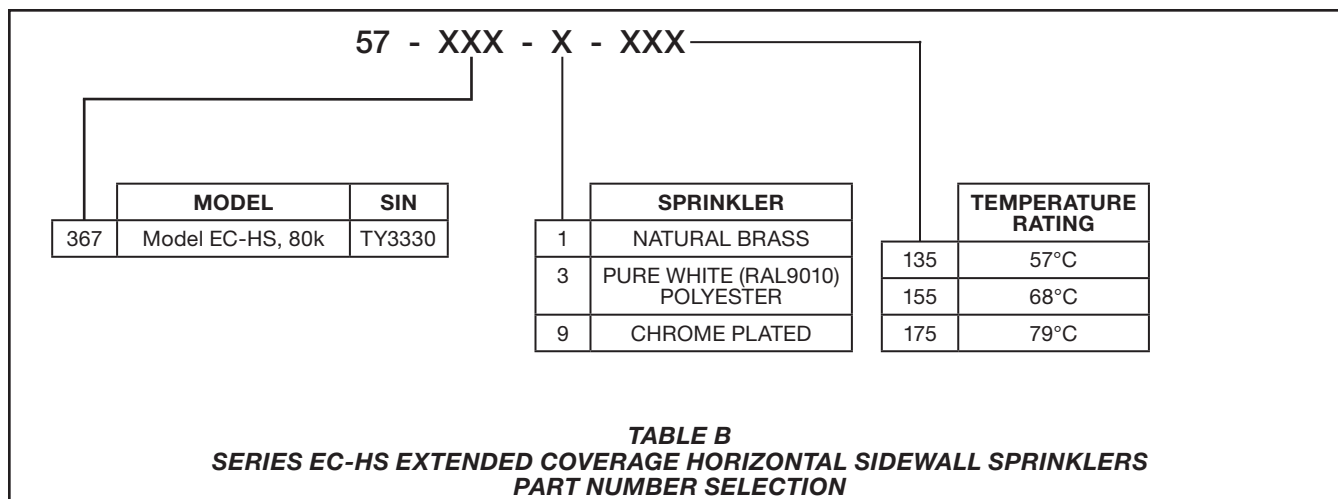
57 - XXX - X - XXX

| | MODEL | SIN |
|---|---|---|
| 367 | Model EC-HS, 80k | TY3330 |

| | SPRINKLER |
|---|---|
| 1 | NATURAL BRASS |
| 3 | PURE WHITE (RAL9010) POLYESTER |
| 9 | CHROME PLATED |

| | TEMPERATURE RATING |
|---|---|
| 135 | 57°C |
| 155 | 68°C |
| 175 | 79°C |

TABLE B
SERIES EC-HS EXTENDED COVERAGE HORIZONTAL SIDEWALL SPRINKLERS
PART NUMBER SELECTION